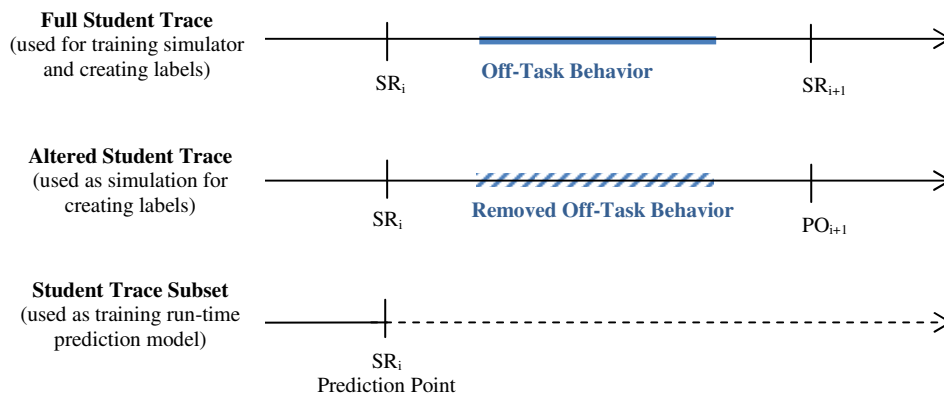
**Full Student Trace**
(used for training simulator and creating labels)

$SR_i$

Off-Task Behavior

$SR_{i+1}$

**Altered Student Trace**
(used as simulation for creating labels)

$SR_i$

Removed Off-Task Behavior

$PO_{i+1}$

**Student Trace Subset**
(used as training run-time prediction model)

$SR_i$
Prediction Point